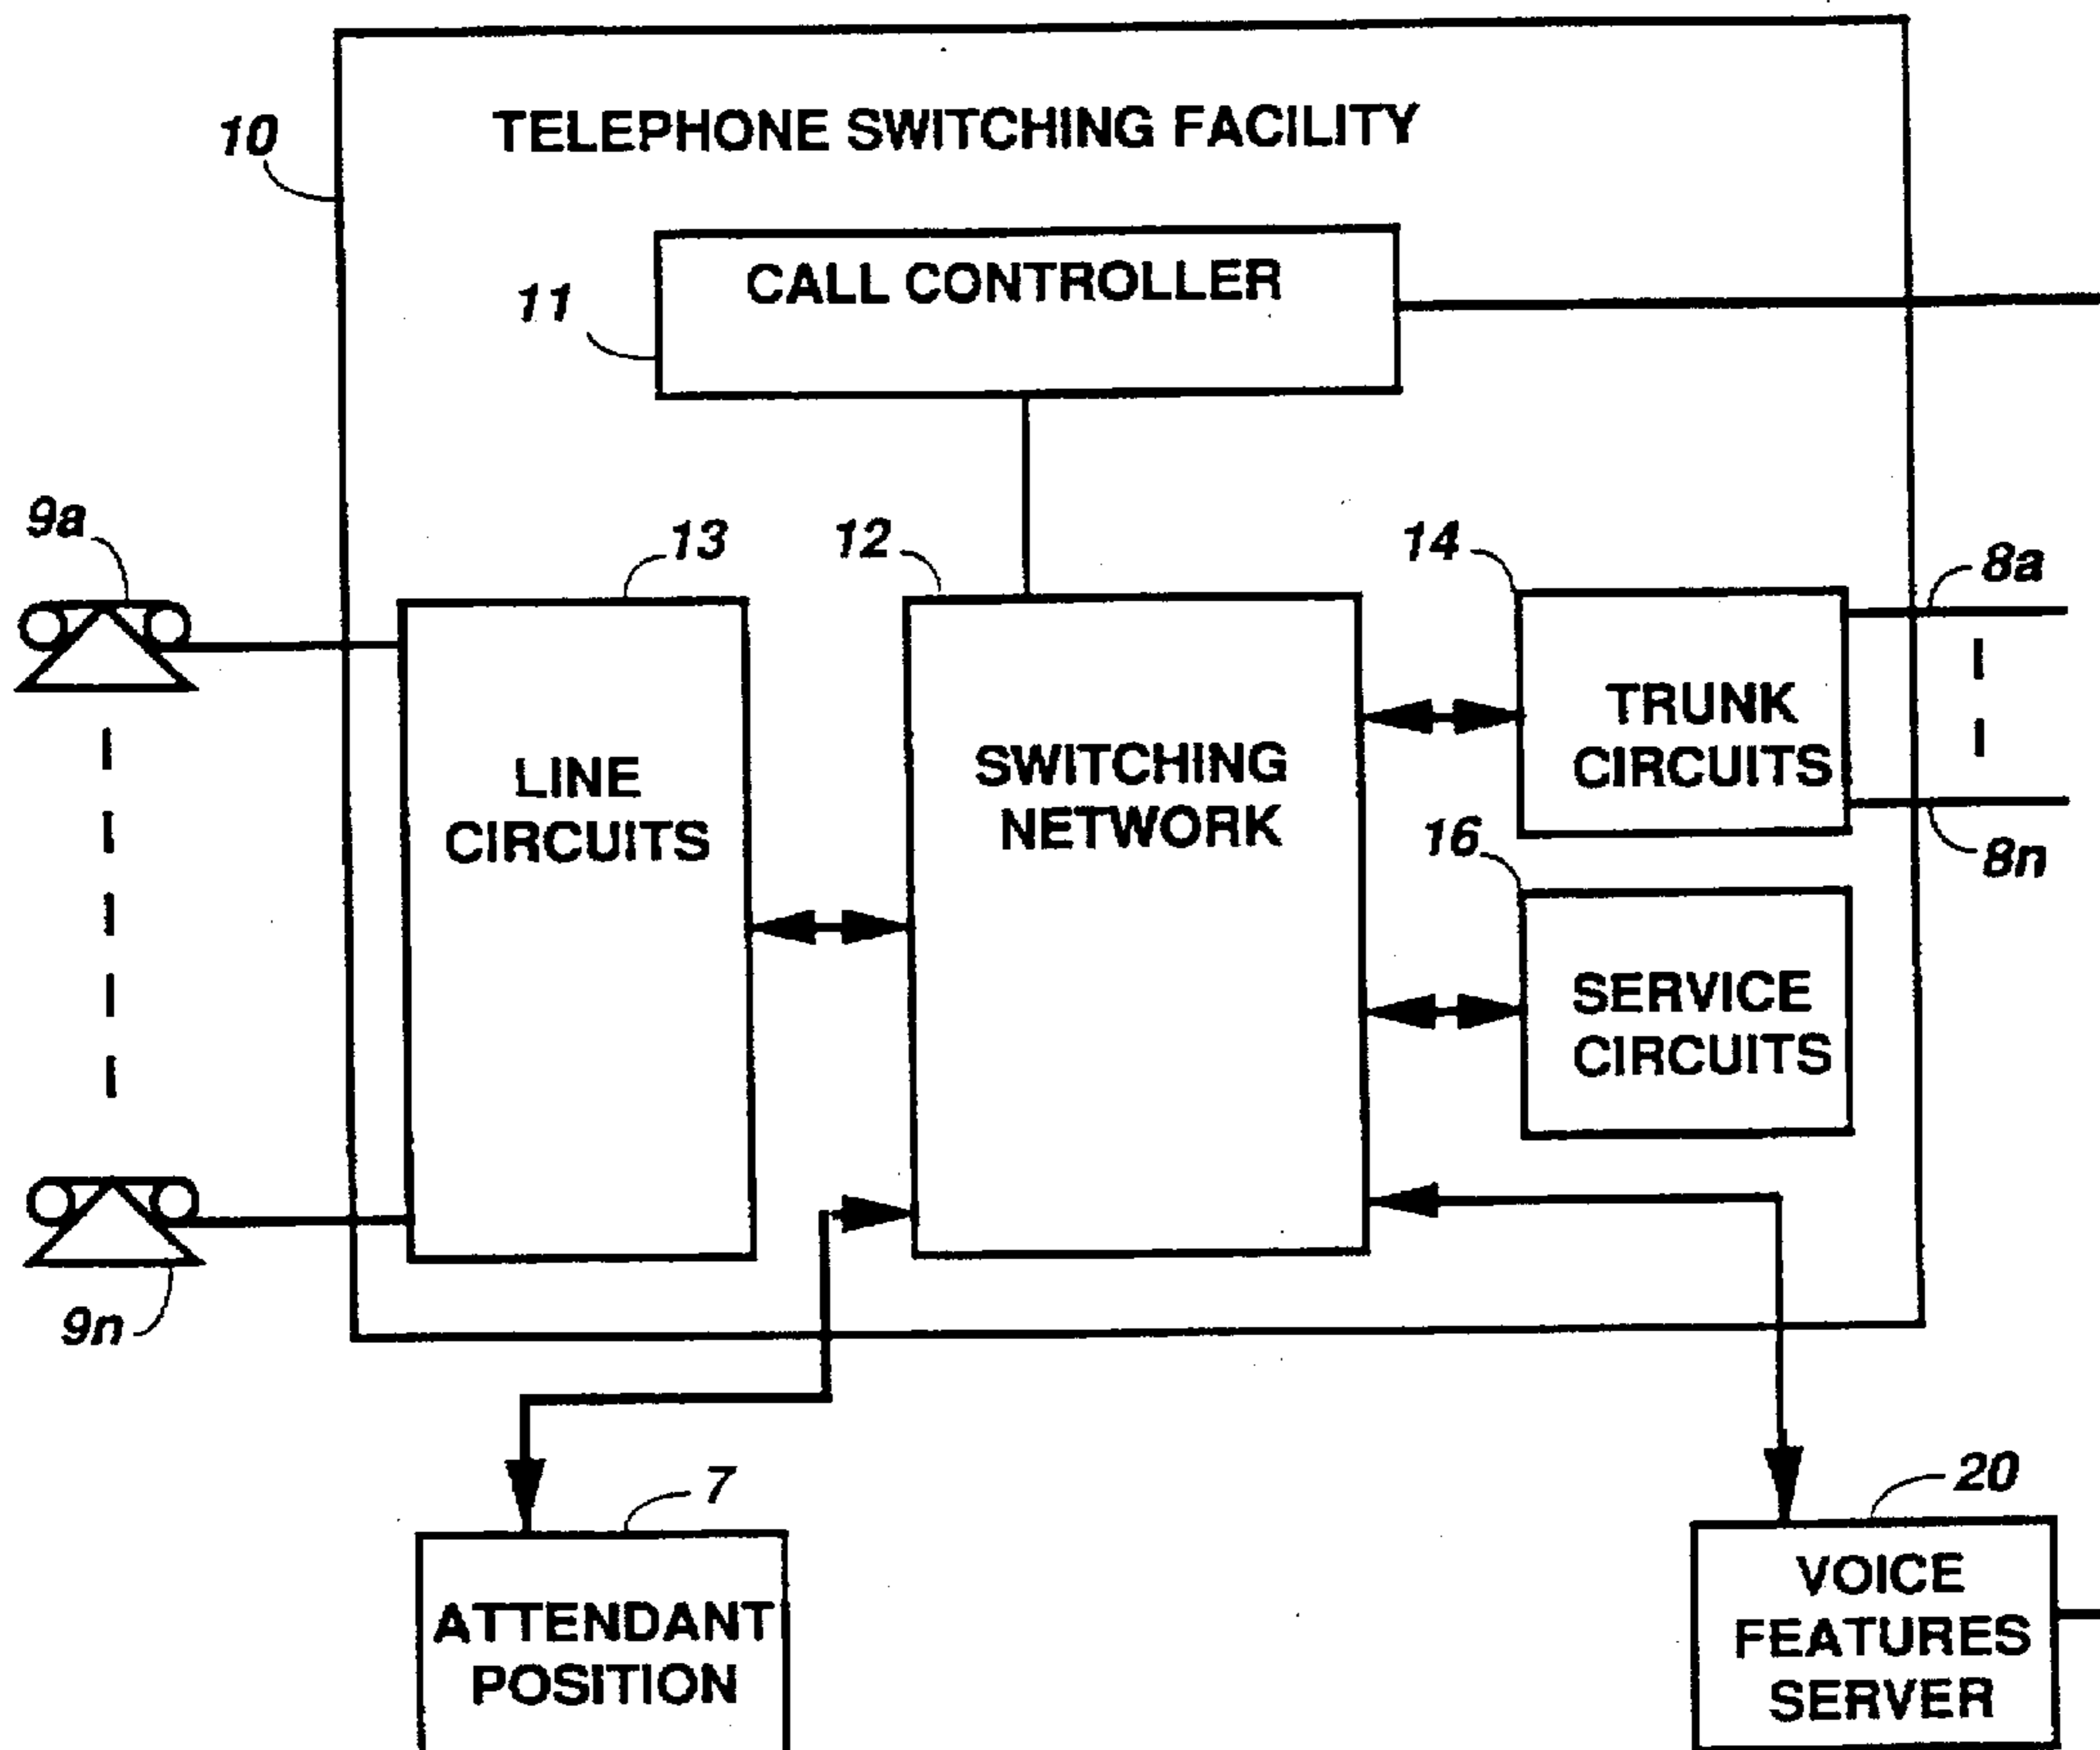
10

TELEPHONE SWITCHING FACILITY

11

CALL CONTROLLER

9a

13

12

14

8a

LINE CIRCUITS

SWITCHING NETWORK

TRUNK CIRCUITS

16

8n

SERVICE CIRCUITS

9n

7

20

ATTENDANT POSITION

VOICE FEATURES SERVER